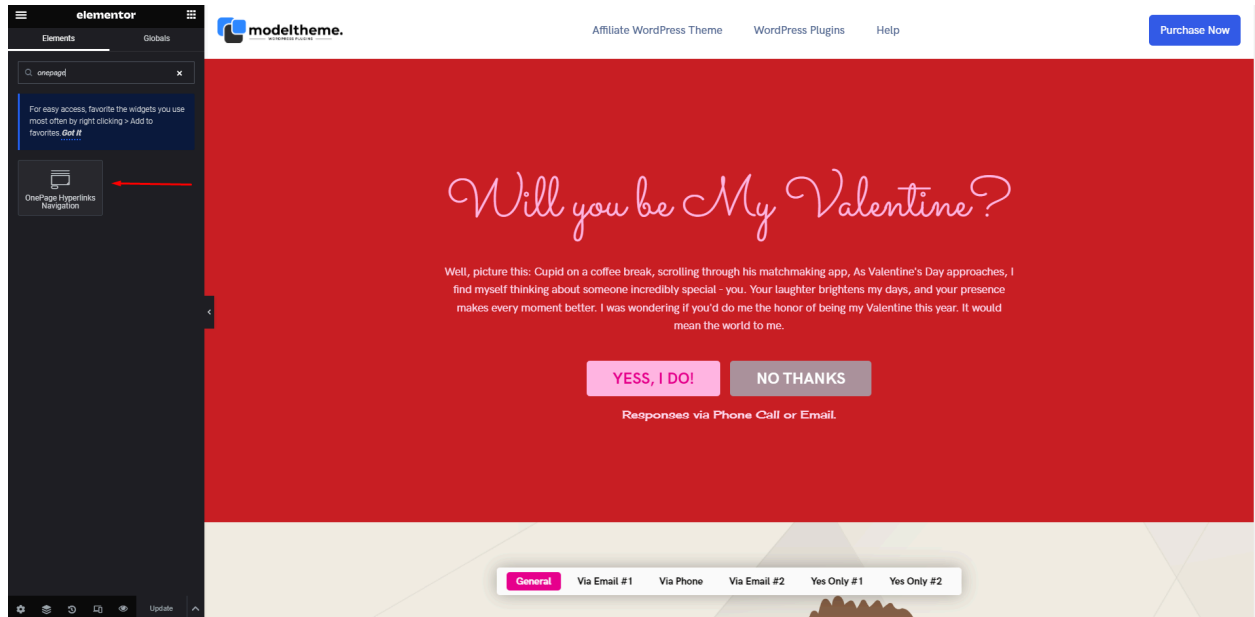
elementor

Elements Globals

onepage

For easy access, favorite the widgets you use most often by right clicking > Add to favorites. Got It

OnePage Hyperlinks Navigation

Update

modeltheme.
WORDPRESS PLUGINS

Affiliate WordPress Theme WordPress Plugins Help

Purchase Now

Will you be My Valentine?

Well, picture this: Cupid on a coffee break, scrolling through his matchmaking app, As Valentine's Day approaches, I find myself thinking about someone incredibly special - you. Your laughter brightens my days, and your presence makes every moment better. I was wondering if you'd do me the honor of being my Valentine this year. It would mean the world to me.

YESS, I DO! NO THANKS

Responses via Phone Call or Email.

General Via Email #1 Via Phone Via Email #2 Yes Only #1 Yes Only #2